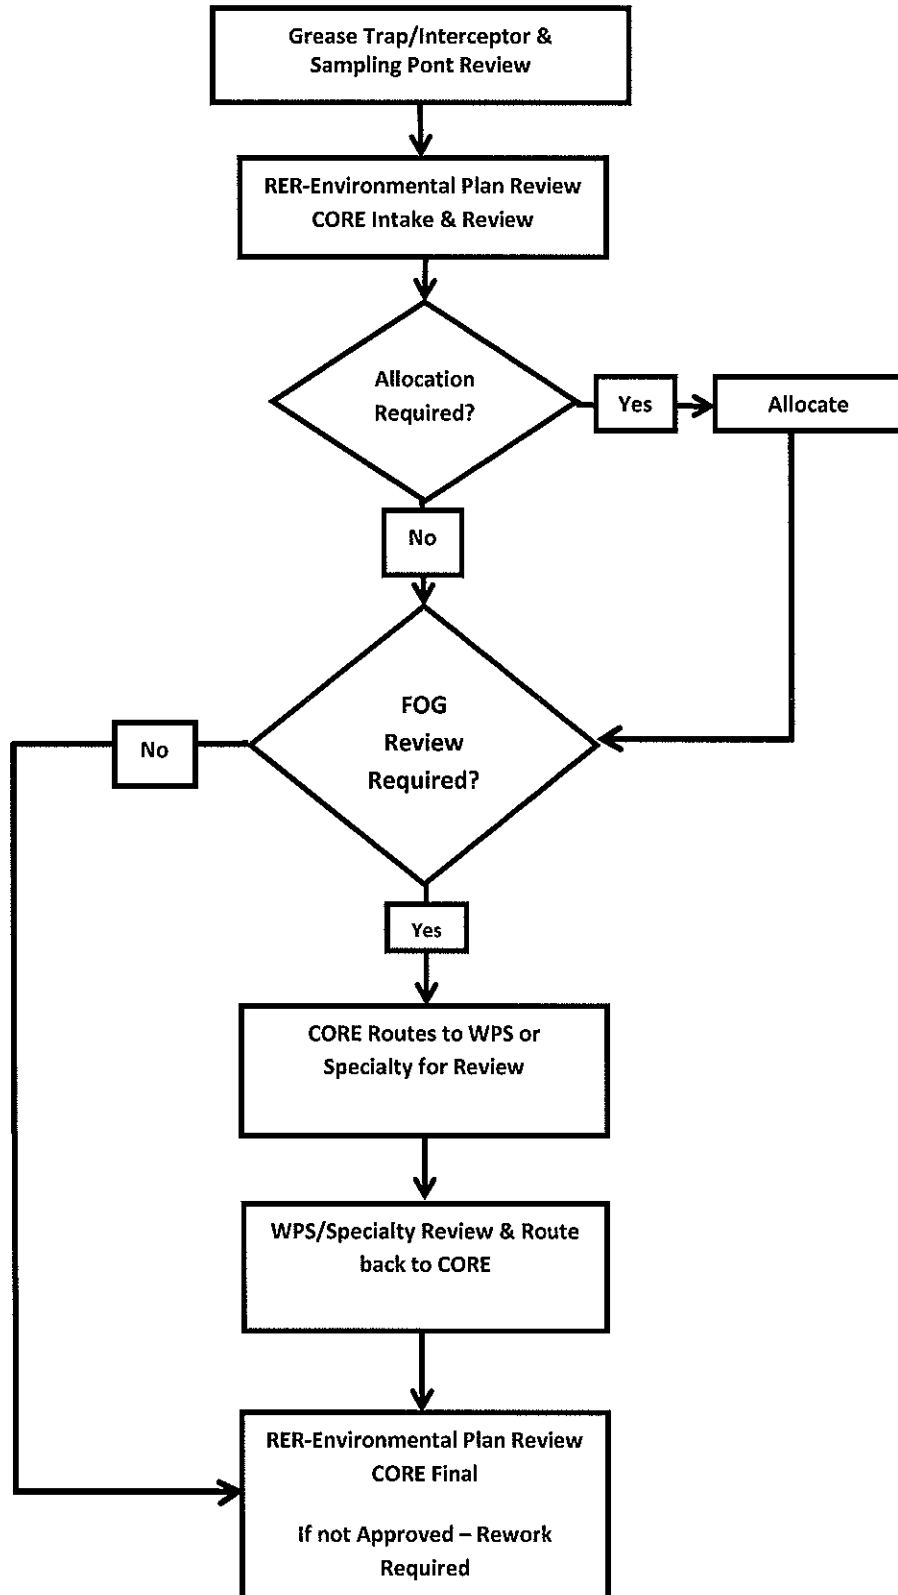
Grease Trap/Interceptor & Sampling Pont Review

RER-Environmental Plan Review CORE Intake & Review

Allocation Required?

Yes

Allocate

No

FOG Review Required?

No

Yes

CORE Routes to WPS or Specialty for Review

WPS/Specialty Review & Route back to CORE

RER-Environmental Plan Review CORE Final

If not Approved – Rework Required